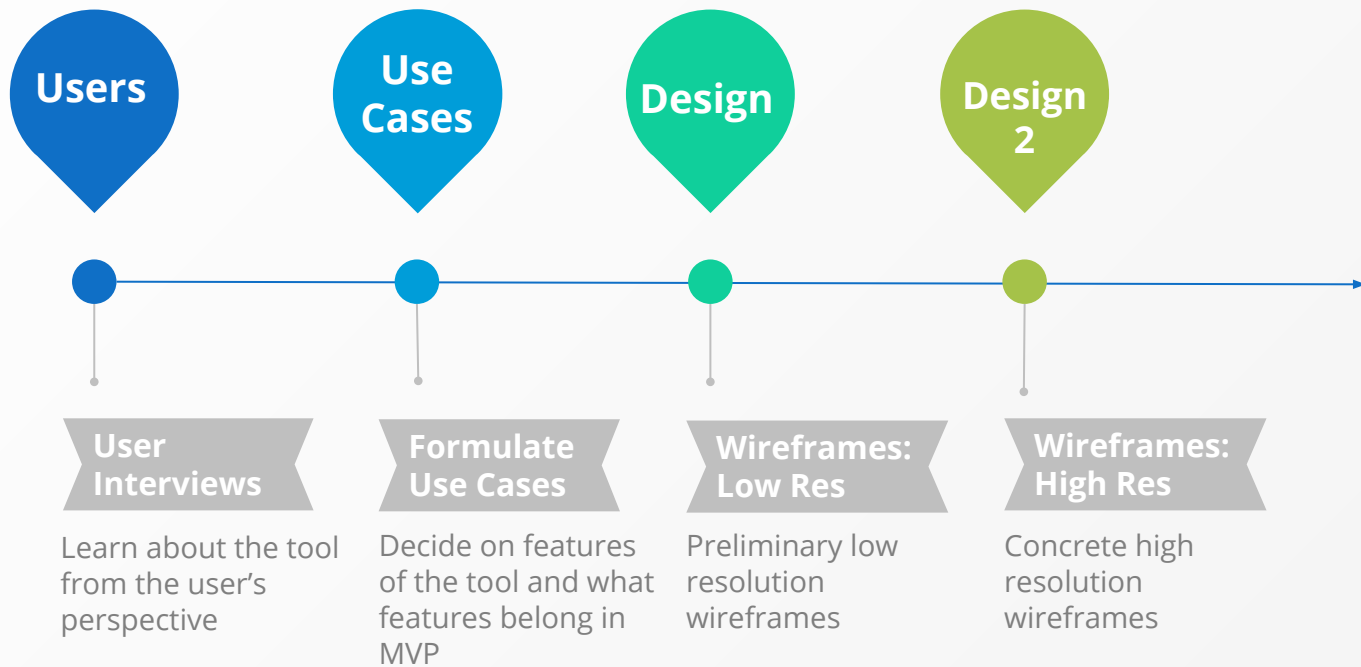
Users

Use Cases

Design

Design 2

User Interviews

Learn about the tool from the user's perspective

Formulate Use Cases

Decide on features of the tool and what features belong in MVP

Wireframes: Low Res

Preliminary low resolution wireframes

Wireframes: High Res

Concrete high resolution wireframes